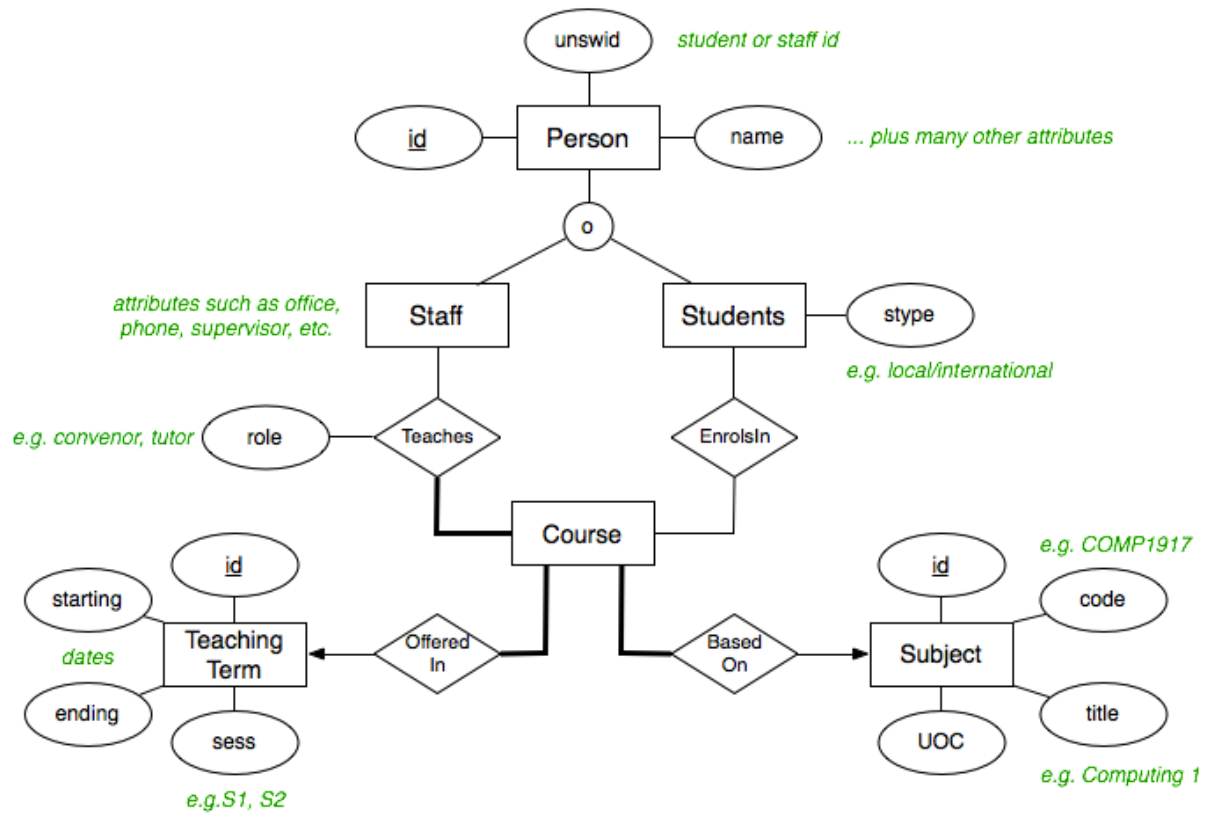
unswid

student or staff id

id

Person

name

... plus many other attributes

o

attributes such as office, phone, supervisor, etc.

Staff

Students

stype

e.g. local/international

e.g. convenor, tutor

role

Teaches

EnrolsIn

Course

id

e.g. COMP1917

starting

id

code

Teaching Term

Offered In

Based On

Subject

dates

ending

title

sess

UOC

e.g.S1, S2

e.g. Computing 1